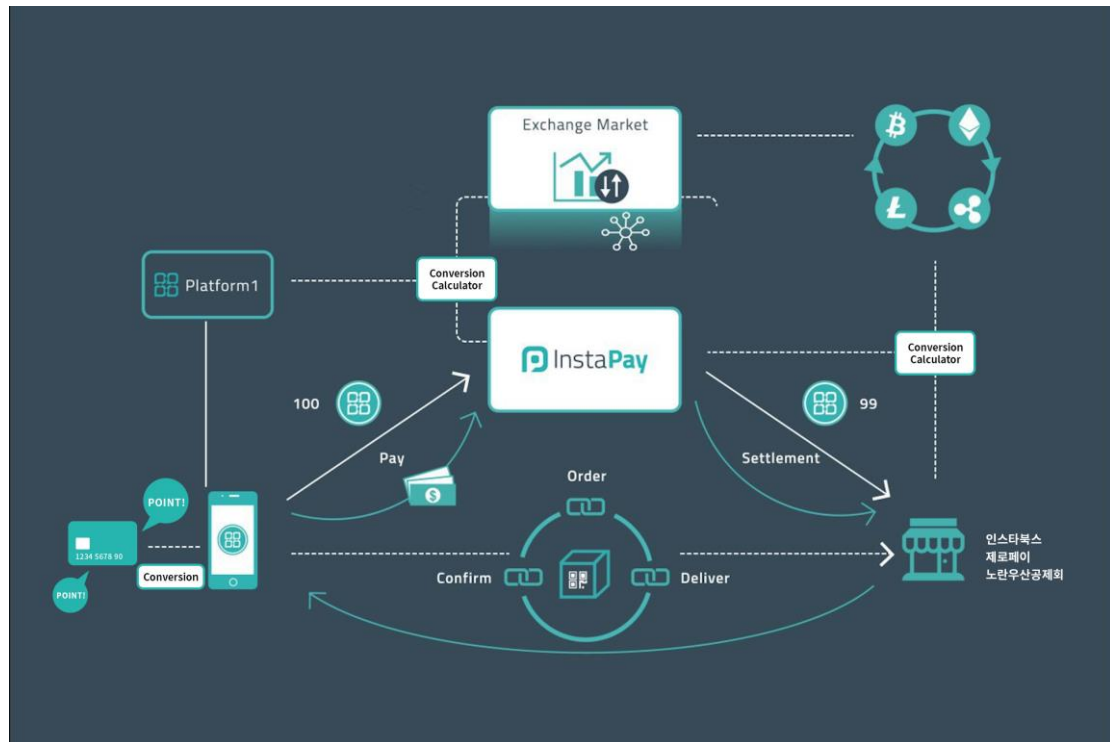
Exchange Market

Platform1

Conversion Calculator

InstaPay

Conversion Calculator

100

99

Pay

Settlement

Order

POINT!

1234 5678 90

Conversion

POINT!

Confirm

Deliver

인스타북스
제로페이
노란우산공제회